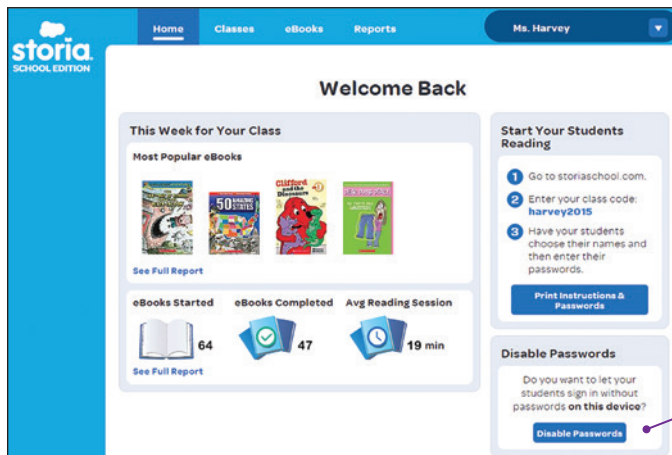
storia SCHOOL EDITION

Home Classes eBooks Reports

Ms. Harvey

Welcome Back

This Week for Your Class

Most Popular eBooks

50 AMAZING STATES

Clifford and the Dinosaurs

See Full Report

eBooks Started 64

eBooks Completed 47

Avg Reading Session 19 min

See Full Report

Start Your Students Reading

1 Go to storiaschool.com.

2 Enter your class code: harvey2015

3 Have your students choose their names and then enter their passwords.

Print Instructions & Passwords

Disable Passwords

Do you want to let your students sign in without passwords on this device?

Disable Passwords